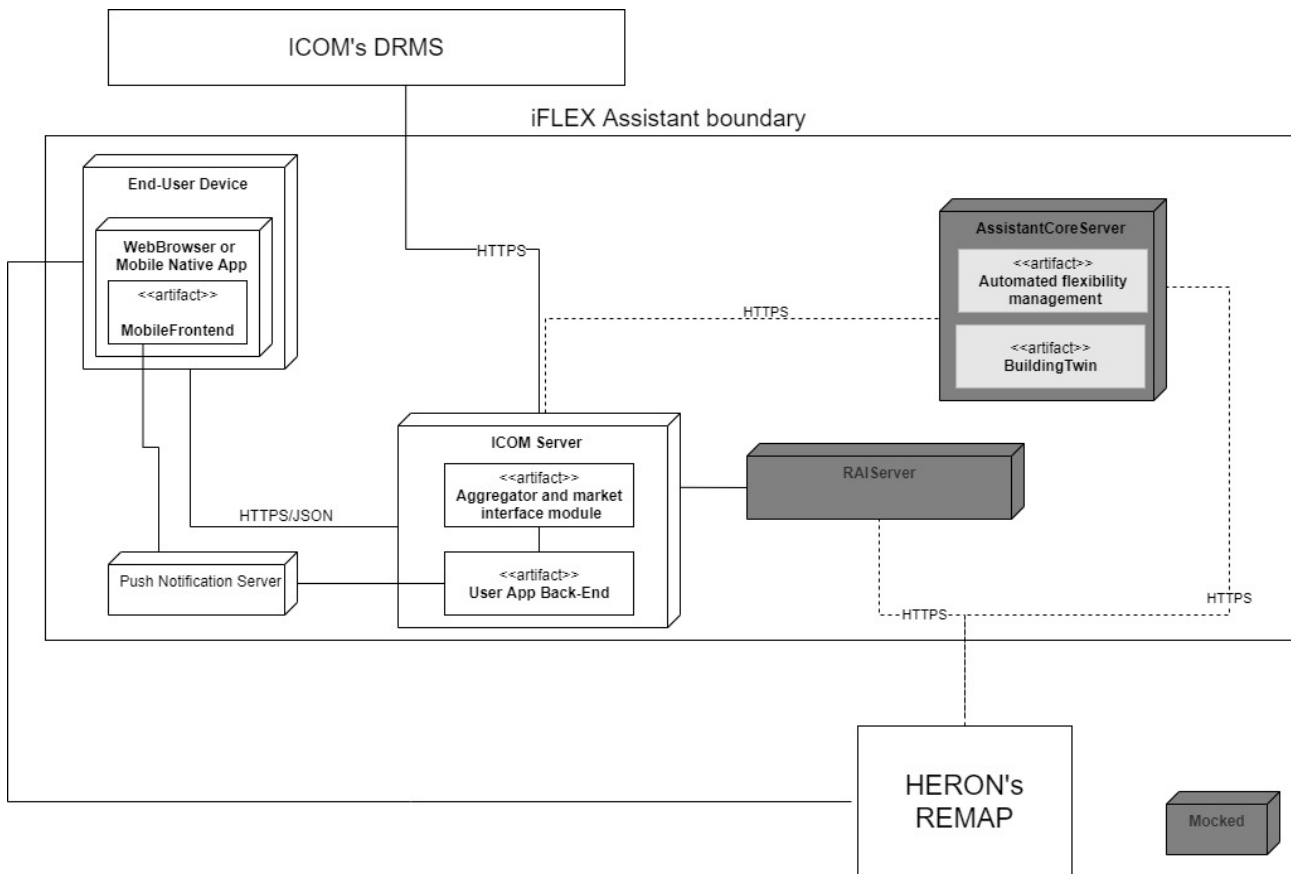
ICOM's DRMS

iFLEX Assistant boundary

End-User Device

WebBrowser or Mobile Native App

<<artifact>>

MobileFrontend

HTTPS

AssistantCoreServer

<<artifact>>
Automated flexibility management

<<artifact>>
BuildingTwin

HTTPS

ICOM Server

<<artifact>>
Aggregator and market interface module

<<artifact>>
User App Back-End

RAIServer

HTTPS/JSON

Push Notification Server

HTTPS

HTTPS

HERON's REMAP

Mocked